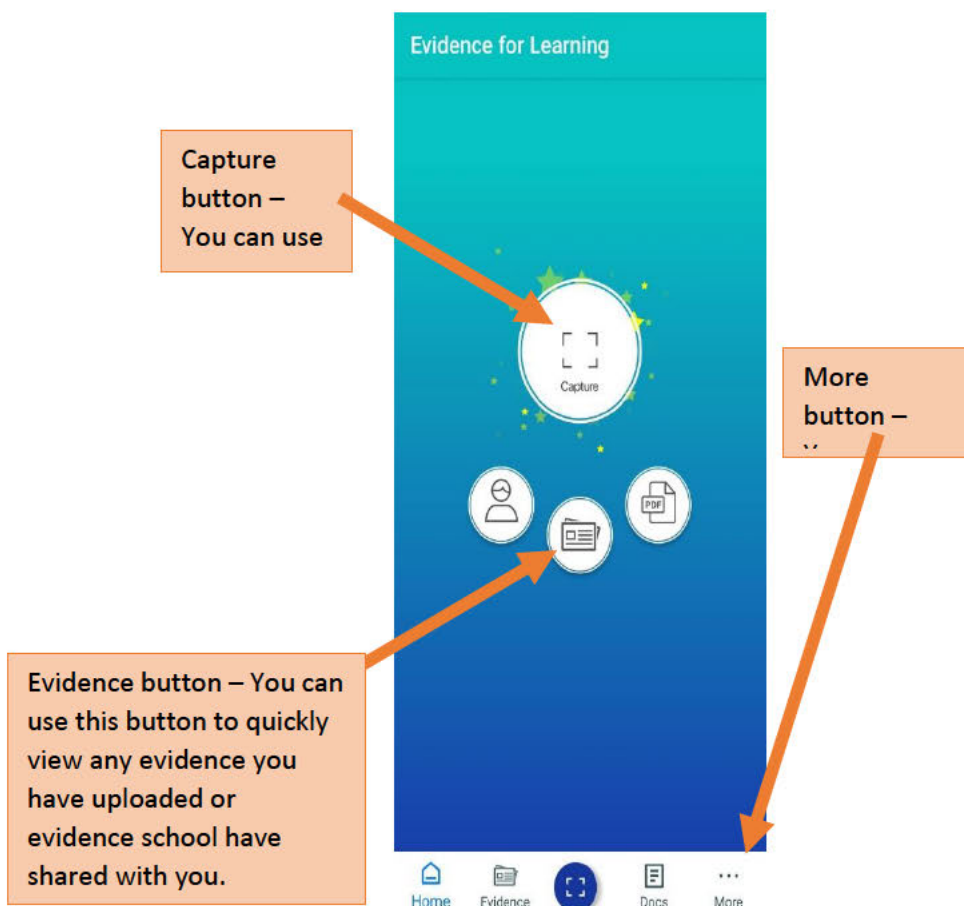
Evidence for Learning

Capture button – You can use

Capture

More button – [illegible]

PDF

Evidence button – You can use this button to quickly view any evidence you have uploaded or evidence school have shared with you.

Home Evidence Docs More